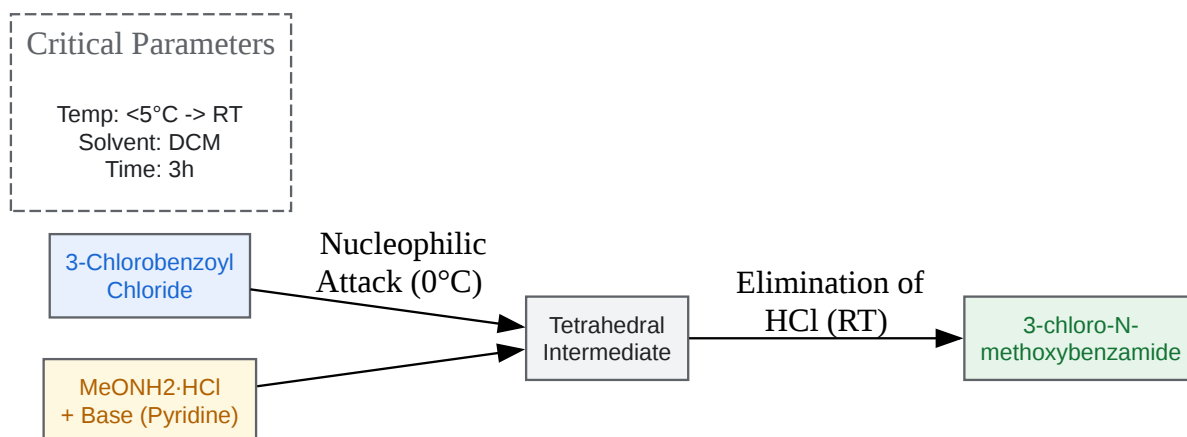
Critical Parameters

Temp: <5°C -> RT
Solvent: DCM
Time: 3h

3-Chlorobenzoyl Chloride

MeONH2·HCl + Base (Pyridine)

Nucleophilic Attack (0°C)

Tetrahedral Intermediate

Elimination of HCl (RT)

3-chloro-N-methoxybenzamide